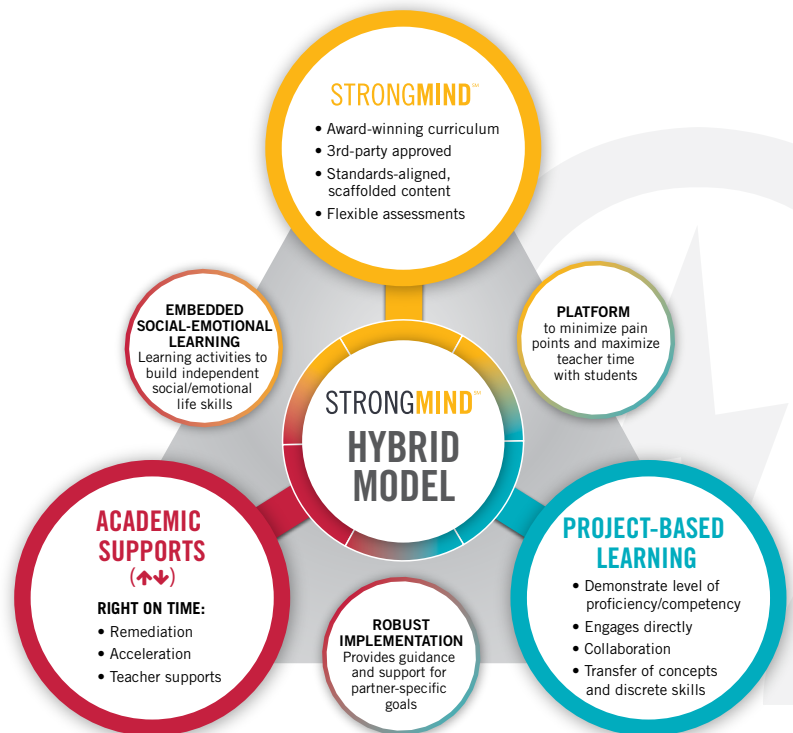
STRONGMIND™

• Award-winning curriculum
• 3rd-party approved
• Standards-aligned, scaffolded content
• Flexible assessments

EMBEDDED SOCIAL-EMOTIONAL LEARNING
Learning activities to build independent social/emotional life skills

PLATFORM
to minimize pain points and maximize teacher time with students

STRONGMIND™
HYBRID MODEL

ACADEMIC SUPPORTS
(↑↓)

RIGHT ON TIME:
• Remediation
• Acceleration
• Teacher supports

ROBUST IMPLEMENTATION
Provides guidance and support for partner-specific goals

PROJECT-BASED LEARNING
• Demonstrate level of proficiency/competency
• Engages directly
• Collaboration
• Transfer of concepts and discrete skills